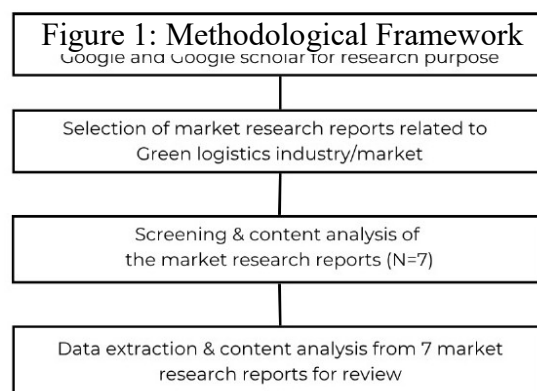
Figure 1: Methodological Framework
Google and Google scholar for research purpose

Selection of market research reports related to Green logistics industry/market

Screening & content analysis of the market research reports (N=7)

Data extraction & content analysis from 7 market research reports for review